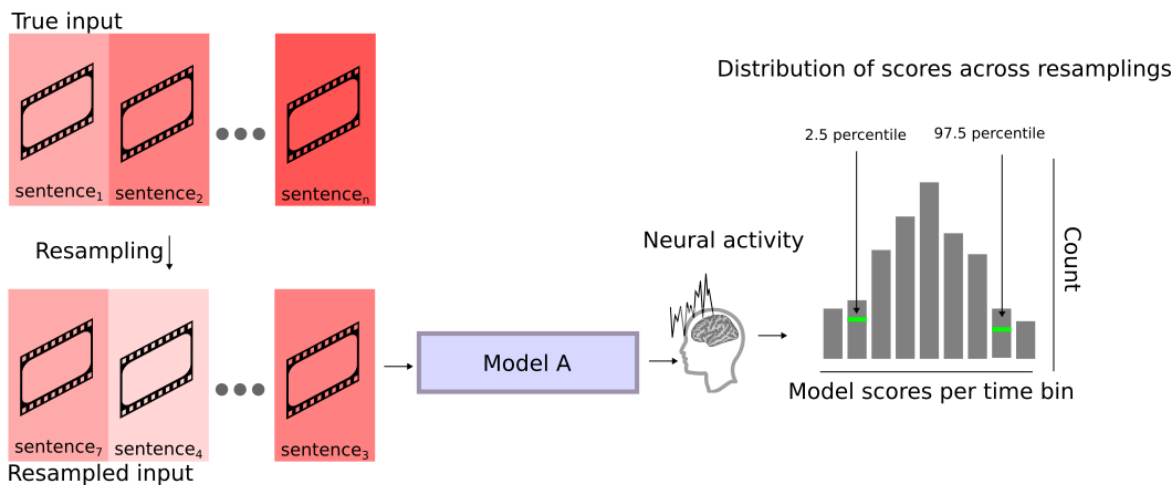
True input

$\text{sentence}_1$ $\text{sentence}_2$ $\text{sentence}_n$

Resampling

$\text{sentence}_7$ $\text{sentence}_4$ $\text{sentence}_3$

Resampled input

Model A

Neural activity

Distribution of scores across resamplings

2.5 percentile

97.5 percentile

Count

Model scores per time bin